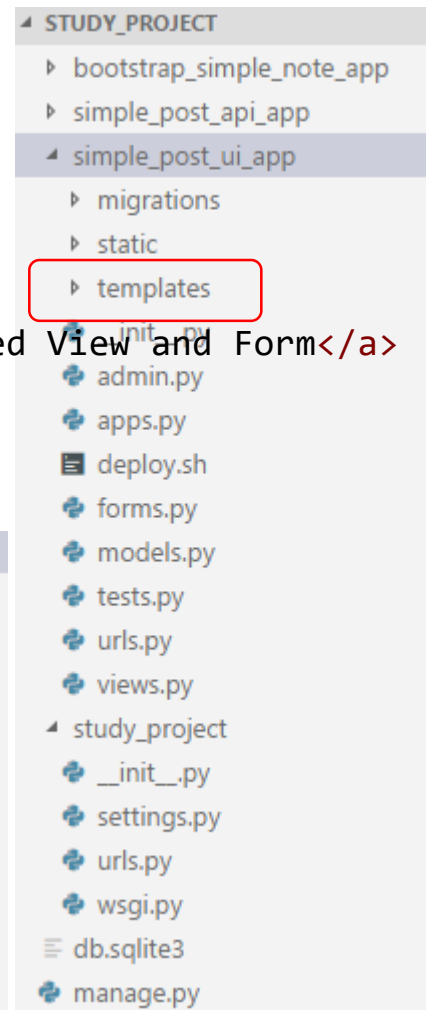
STUDY_PROJECT
bootstrap_simple_note_app
simple_post_api_app
simple_post_ui_app
migrations
static
templates
ed View and Form</a>
__init__.py
admin.py
apps.py
deploy.sh
forms.py
models.py
tests.py
urls.py
views.py
study_project
__init__.py
settings.py
urls.py
wsgi.py
db.sqlite3
manage.py